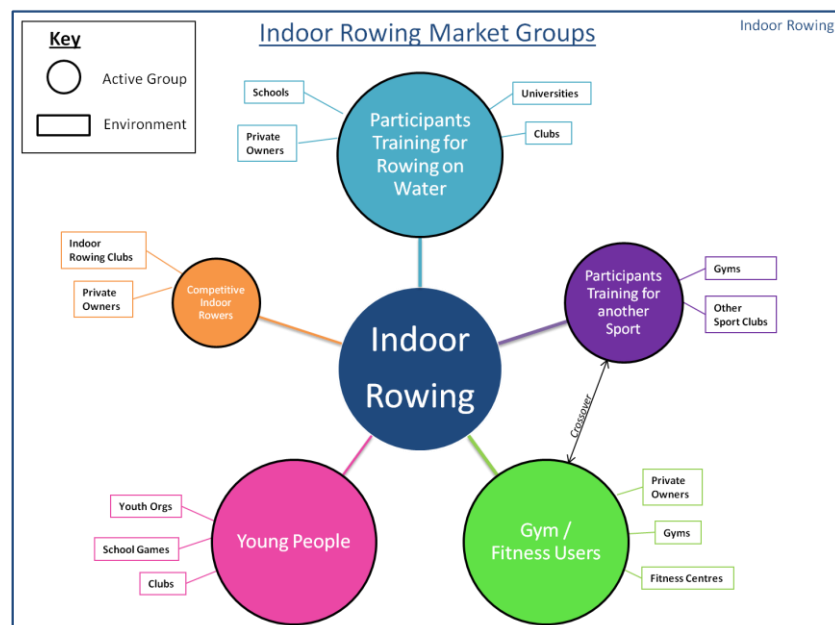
Key

Active Group

Environment

Indoor Rowing Market Groups

Indoor Rowing

Schools

Private Owners

Participants Training for Rowing on Water

Universities

Clubs

Indoor Rowing Clubs

Private Owners

Competitive Indoor Rowers

Indoor Rowing

Participants Training for another Sport

Gyms

Other Sport Clubs

Crossover

Youth Orgs

School Games

Clubs

Young People

Gym / Fitness Users

Private Owners

Gyms

Fitness Centres